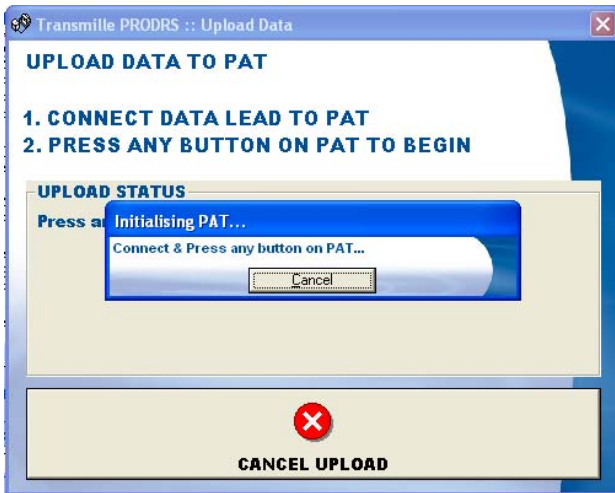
Transmille PRODRS :: Upload Data

UPLOAD DATA TO PAT

1. CONNECT DATA LEAD TO PAT
2. PRESS ANY BUTTON ON PAT TO BEGIN

UPLOAD STATUS

Press a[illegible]

Initialising PAT...

Connect & Press any button on PAT...

Cancel

CANCEL UPLOAD